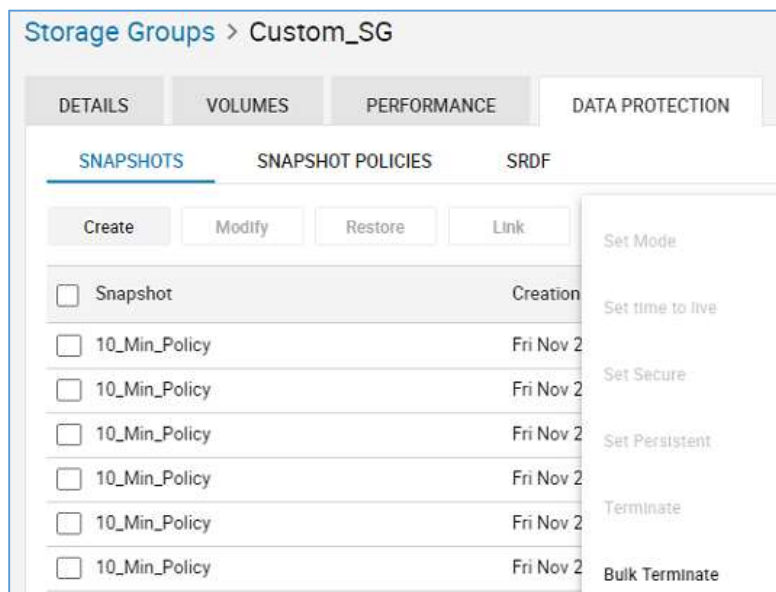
Storage Groups > Custom_SG

DETAILS VOLUMES PERFORMANCE DATA PROTECTION

SNAPSHOTS SNAPSHOT POLICIES SRDF

Create Modify Restore Link

| Snapshot | Creation |
|---|---|
| 10_Min_Policy | Fri Nov 2 |
| 10_Min_Policy | Fri Nov 2 |
| 10_Min_Policy | Fri Nov 2 |
| 10_Min_Policy | Fri Nov 2 |
| 10_Min_Policy | Fri Nov 2 |
| 10_Min_Policy | Fri Nov 2 |

Set Mode
Set time to live
Set Secure
Set Persistent
Terminate
Bulk Terminate